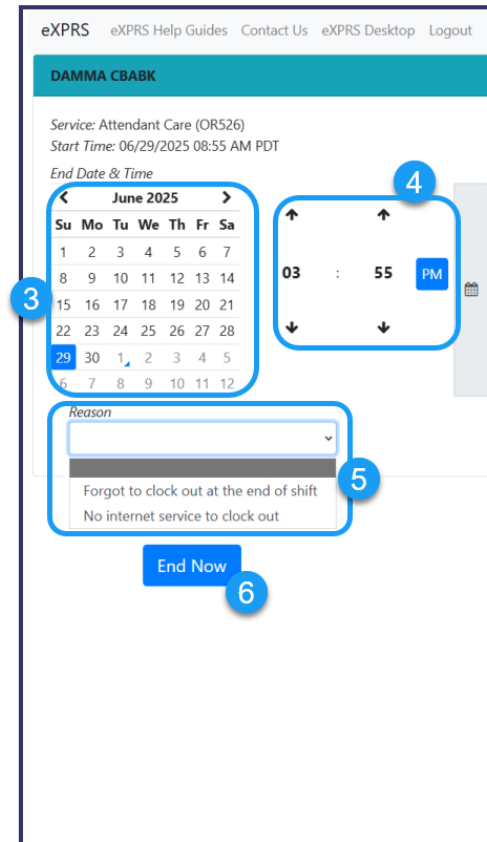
eXPRS eXPRS Help Guides Contact Us eXPRS Desktop Logout

DAMMA CBABK

Service: Attendant Care (OR526)
Start Time: 06/29/2025 08:55 AM PDT

End Date & Time

June 2025

| Su | Mo | Tu | We | Th | Fr | Sa |
|---|---|---|---|---|---|---|
| 1 | 2 | 3 | 4 | 5 | 6 | 7 |
| 8 | 9 | 10 | 11 | 12 | 13 | 14 |
| 15 | 16 | 17 | 18 | 19 | 20 | 21 |
| 22 | 23 | 24 | 25 | 26 | 27 | 28 |
| 29 | 30 | 1 | 2 | 3 | 4 | 5 |
| 6 | 7 | 8 | 9 | 10 | 11 | 12 |

3

4

03 : 55 PM

Reason

5

Forgot to clock out at the end of shift
No internet service to clock out

End Now

6